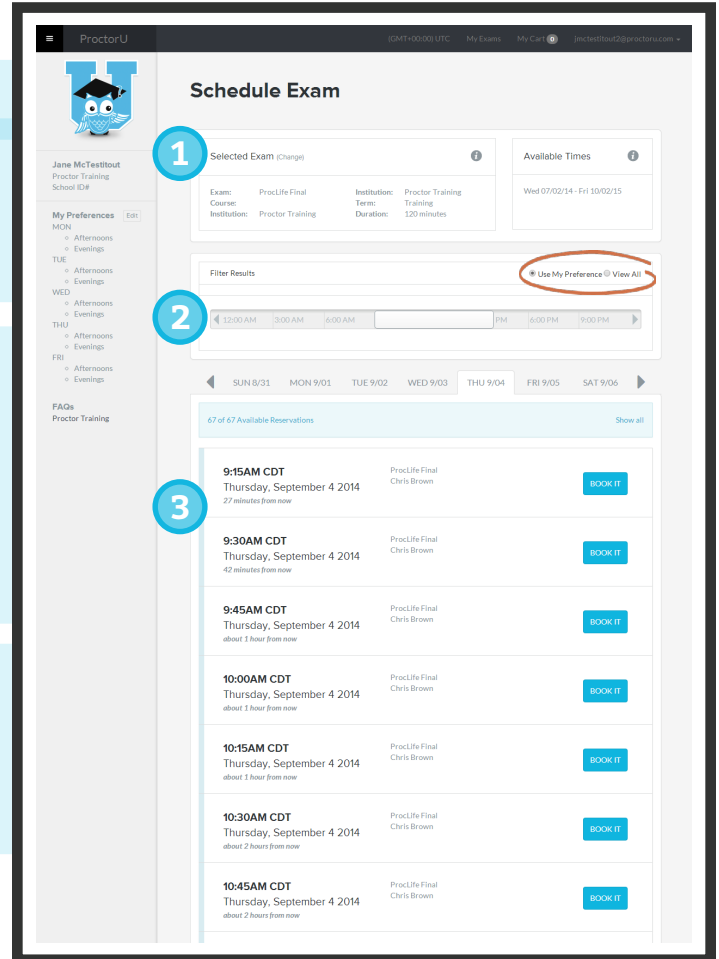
≡ ProctorU (GMT+00:00) UTC My Exams My Cart 0 jmctestitout2@proctoru.com

Jane McTestitout
Proctor Training
School ID#

My Preferences Edit
MON
Afternoons
Evenings
TUE
Afternoons
Evenings
WED
Afternoons
Evenings
THU
Afternoons
Evenings
FRI
Afternoons
Evenings

FAQs
Proctor Training

Schedule Exam

1

Selected Exam (Change)

| Exam: | ProcLife Final | Institution: | Proctor Training |
|---|---|---|---|
| Course: | | Term: | Training |
| Institution: | Proctor Training | Duration: | 120 minutes |

Available Times

Wed 07/02/14 - Fri 10/02/15

2

Filter Results

Use My Preference View All

12:00 AM 3:00 AM 6:00 AM PM 6:00 PM 9:00 PM

SUN 8/31 MON 9/01 TUE 9/02 WED 9/03 THU 9/04 FRI 9/05 SAT 9/06

67 of 67 Available Reservations

Show all

3

9:15AM CDT
Thursday, September 4 2014
27 minutes from now
ProcLife Final
Chris Brown
BOOK IT

9:30AM CDT
Thursday, September 4 2014
42 minutes from now
ProcLife Final
Chris Brown
BOOK IT

9:45AM CDT
Thursday, September 4 2014
about 1 hour from now
ProcLife Final
Chris Brown
BOOK IT

10:00AM CDT
Thursday, September 4 2014
about 1 hour from now
ProcLife Final
Chris Brown
BOOK IT

10:15AM CDT
Thursday, September 4 2014
about 1 hour from now
ProcLife Final
Chris Brown
BOOK IT

10:30AM CDT
Thursday, September 4 2014
about 2 hours from now
ProcLife Final
Chris Brown
BOOK IT

10:45AM CDT
Thursday, September 4 2014
about 2 hours from now
ProcLife Final
Chris Brown
BOOK IT